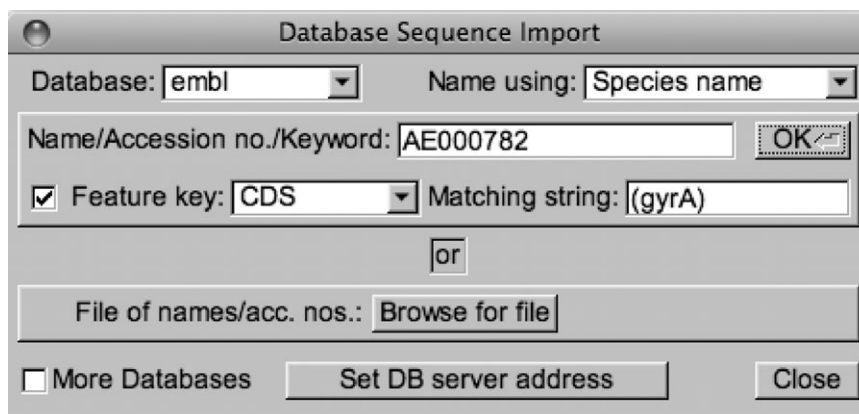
Database Sequence Import

Database: embl

Name using: Species name

Name/Accession no./Keyword: AE000782

OK

Feature key: CDS

Matching string: (gyrA)

or

File of names/acc. nos.: Browse for file

More Databases

Set DB server address

Close